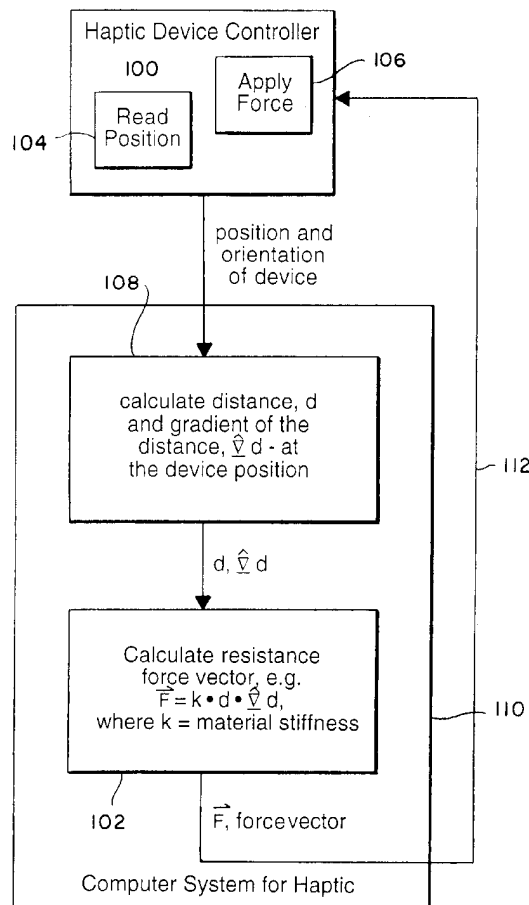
Haptic Device Controller

100

Apply Force

106

Read Position

104

position and orientation of device

108

calculate distance, d and gradient of the distance, $\hat{\underline{\nabla}}$ d - at the device position

112

d, $\hat{\underline{\nabla}}$ d

Calculate resistance force vector, e.g. $\vec{F} = k \bullet d \bullet \hat{\underline{\nabla}}$ d, where k = material stiffness

110

102

$\vec{F}$, forcevector

Computer System for Haptic